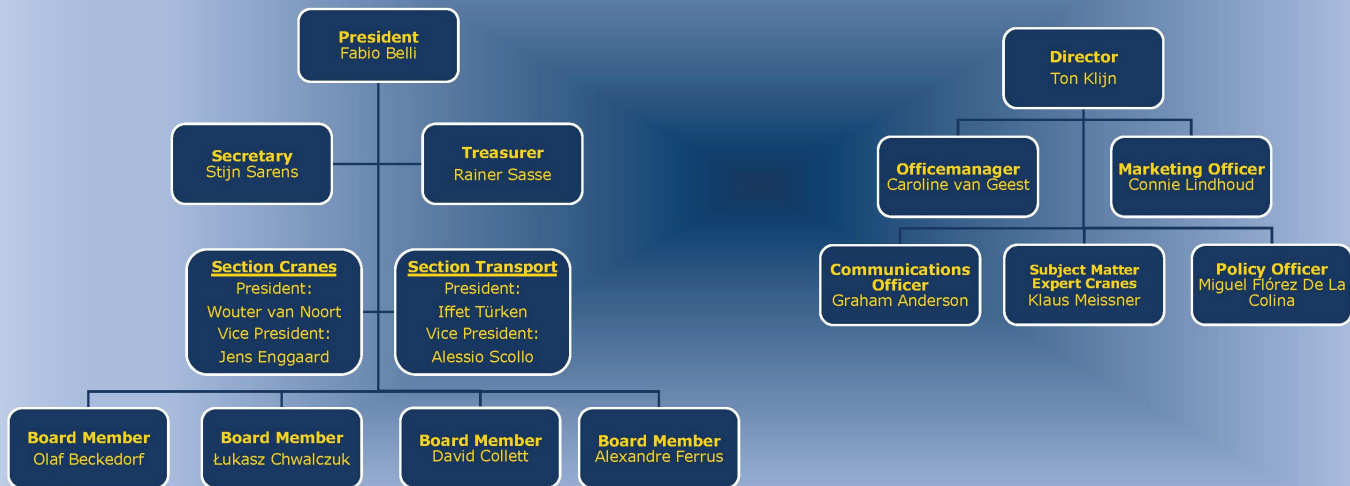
President
Fabio Belli

Secretary
Stijn Sarens

Treasurer
Rainer Sasse

Section Cranes
President:
Wouter van Noort
Vice President:
Jens Enggaard

Section Transport
President:
Iffet Türken
Vice President:
Alessio Scollo

Board Member
Olaf Beckedorf

Board Member
Łukasz Chwalczuk

Board Member
David Collett

Board Member
Alexandre Ferrus

Director
Ton Klijn

Officemanager
Caroline van Geest

Marketing Officer
Connie Lindhoud

Communications Officer
Graham Anderson

Subject Matter Expert Cranes
Klaus Meissner

Policy Officer
Miguel Flórez De La Colina